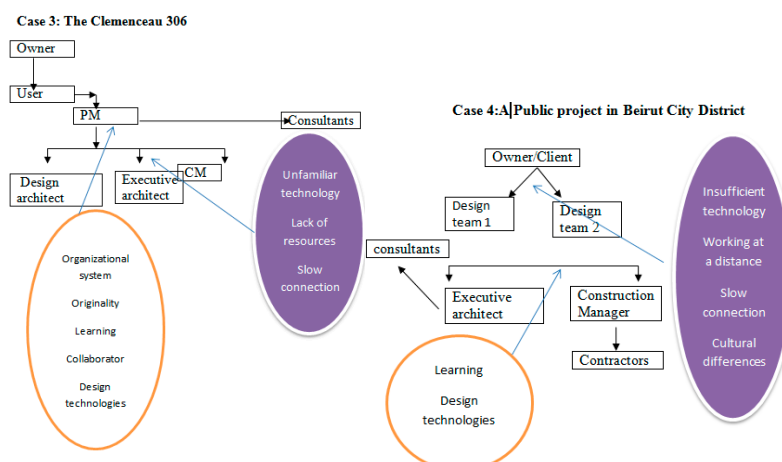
Case 3: The Clemenceau 306

Owner

User

PM

Consultants

Design architect

Executive architect

CM

Organizational system

Originality

Learning

Collaborator

Design technologies

Unfamiliar technology

Lack of resources

Slow connection

Case 4:A Public project in Beirut City District

Owner/Client

Design team 1

Design team 2

consultants

Executive architect

Construction Manager

Contractors

Learning

Design technologies

Insufficient technology

Working at a distance

Slow connection

Cultural differences